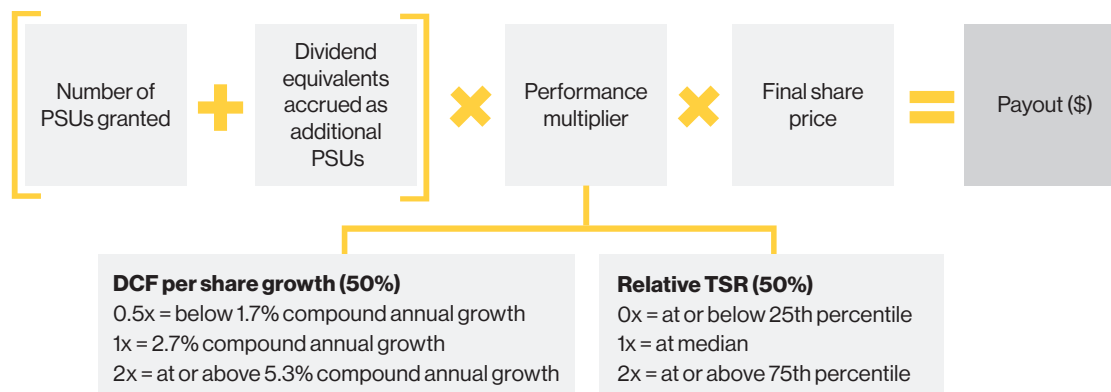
Number of PSUs granted

Dividend equivalents accrued as additional PSUs

Performance multiplier

Final share price

Payout ($)

**DCF per share growth (50%)**
0.5x = below 1.7% compound annual growth
1x = 2.7% compound annual growth
2x = at or above 5.3% compound annual growth

**Relative TSR (50%)**
0x = at or below 25th percentile
1x = at median
2x = at or above 75th percentile